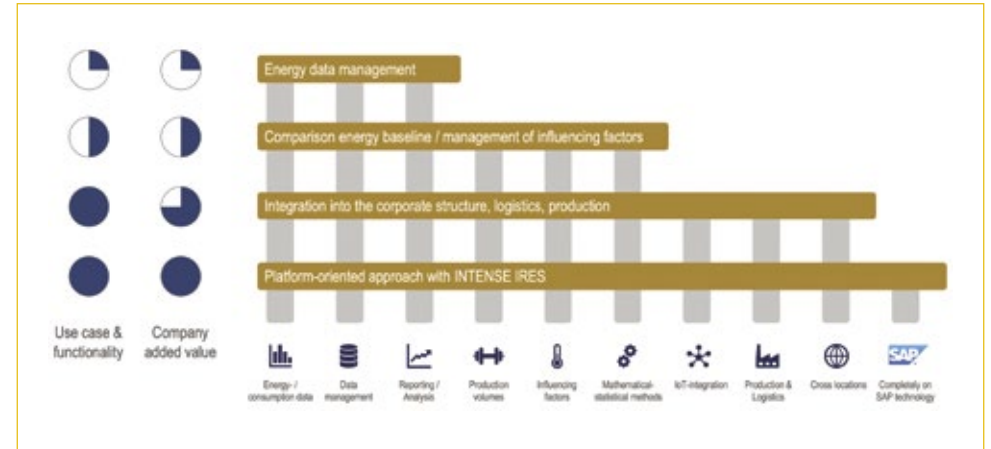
Energy data management

Comparison energy baseline / management of influencing factors

Integration into the corporate structure, logistics, production

Platform-oriented approach with INTENSE IRES

Use case & functionality

Company added value

Energy- / consumption data

Data management

Reporting / Analysis

Production volumes

Influencing factors

Mathematical-statistical methods

IoT-integration

Production & Logistics

Cross locations

SAP

Completely on SAP technology